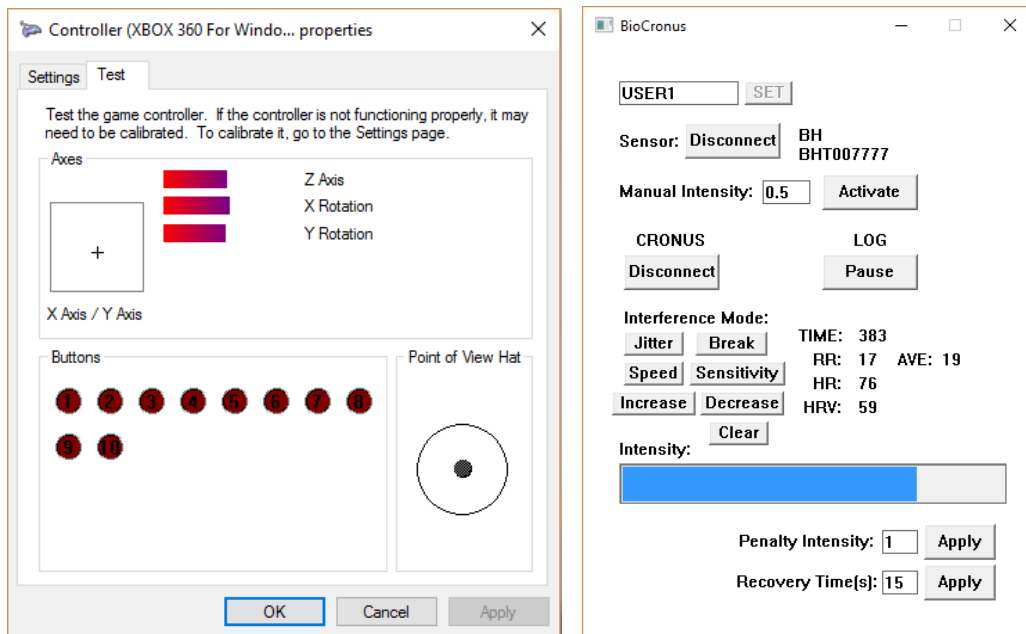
Controller (XBOX 360 For Windo... properties

Settings Test

Test the game controller. If the controller is not functioning properly, it may need to be calibrated. To calibrate it, go to the Settings page.

Axes

Z Axis
X Rotation
Y Rotation

+

X Axis / Y Axis

Buttons

1 2 3 4 5 6 7 8
9 10

Point of View Hat

OK Cancel Apply

BioCronus

USER1 SET

Sensor: Disconnect BH BHT007777

Manual Intensity: 0.5 Activate

CRONUS
Disconnect

LOG
Pause

Interference Mode:
Jitter Break
Speed Sensitivity
Increase Decrease
Clear

TIME: 383
RR: 17 AVE: 19
HR: 76
HRV: 59

Intensity:

Penalty Intensity: 1 Apply
Recovery Time(s): 15 Apply